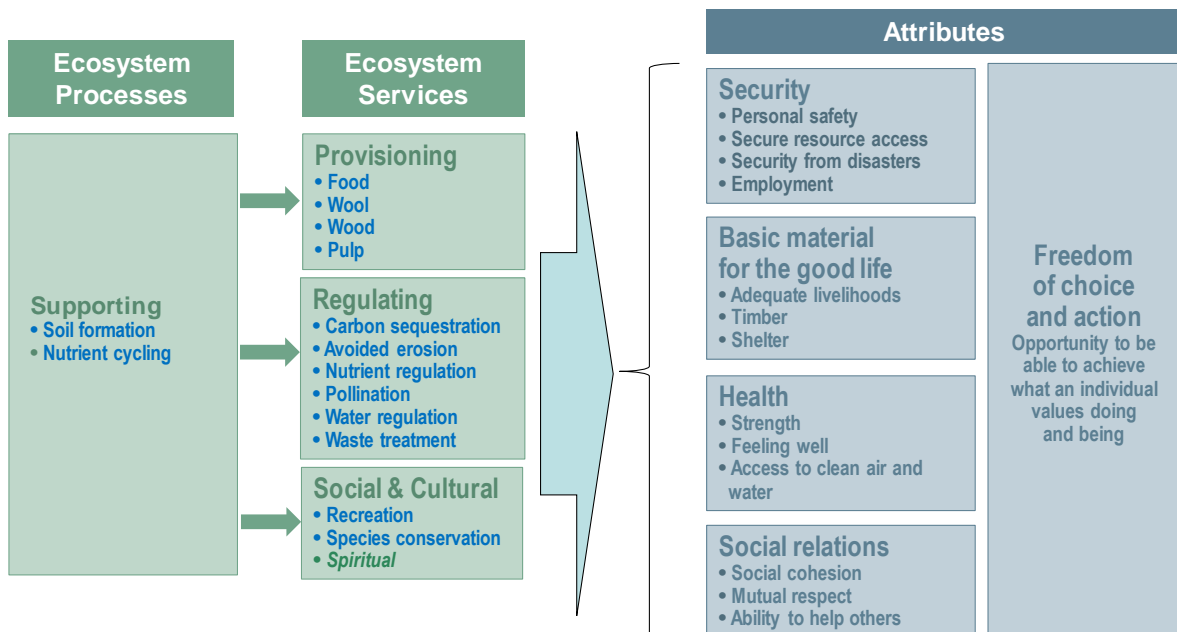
Ecosystem Processes

Ecosystem Services

Attributes

Supporting
• Soil formation
• Nutrient cycling

Provisioning
• Food
• Wool
• Wood
• Pulp

Regulating
• Carbon sequestration
• Avoided erosion
• Nutrient regulation
• Pollination
• Water regulation
• Waste treatment

Social & Cultural
• Recreation
• Species conservation
• Spiritual

Security
• Personal safety
• Secure resource access
• Security from disasters
• Employment

Basic material for the good life
• Adequate livelihoods
• Timber
• Shelter

Health
• Strength
• Feeling well
• Access to clean air and water

Social relations
• Social cohesion
• Mutual respect
• Ability to help others

Freedom of choice and action
Opportunity to be able to achieve what an individual values doing and being